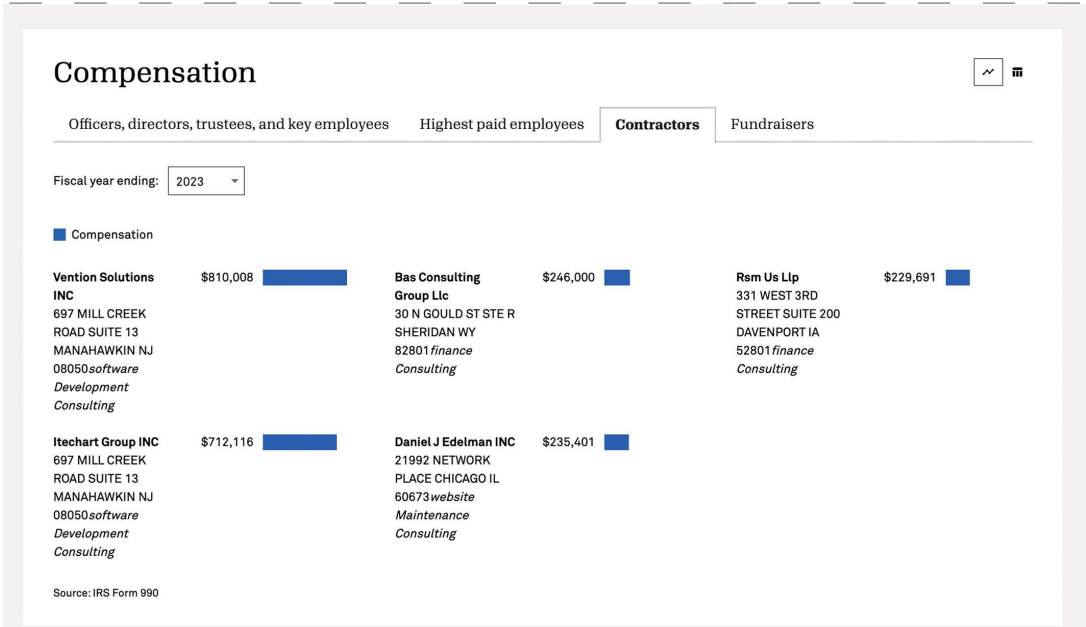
Compensation

Officers, directors, trustees, and key employees | Highest paid employees | Contractors | Fundraisers

Fiscal year ending: 2023

Compensation

Vention Solutions INC 697 MILL CREEK ROAD SUITE 13 MANAHAWKIN NJ 08050*software Development Consulting* $810,008

Bas Consulting Group Llc 30 N GOULD ST STE R SHERIDAN WY 82801*finance Consulting* $246,000

Rsm Us Llp 331 WEST 3RD STREET SUITE 200 DAVENPORT IA 52801*finance Consulting* $229,691

Itechart Group INC 697 MILL CREEK ROAD SUITE 13 MANAHAWKIN NJ 08050*software Development Consulting* $712,116

Daniel J Edelman INC 21992 NETWORK PLACE CHICAGO IL 60673*website Maintenance Consulting* $235,401

Source: IRS Form 990